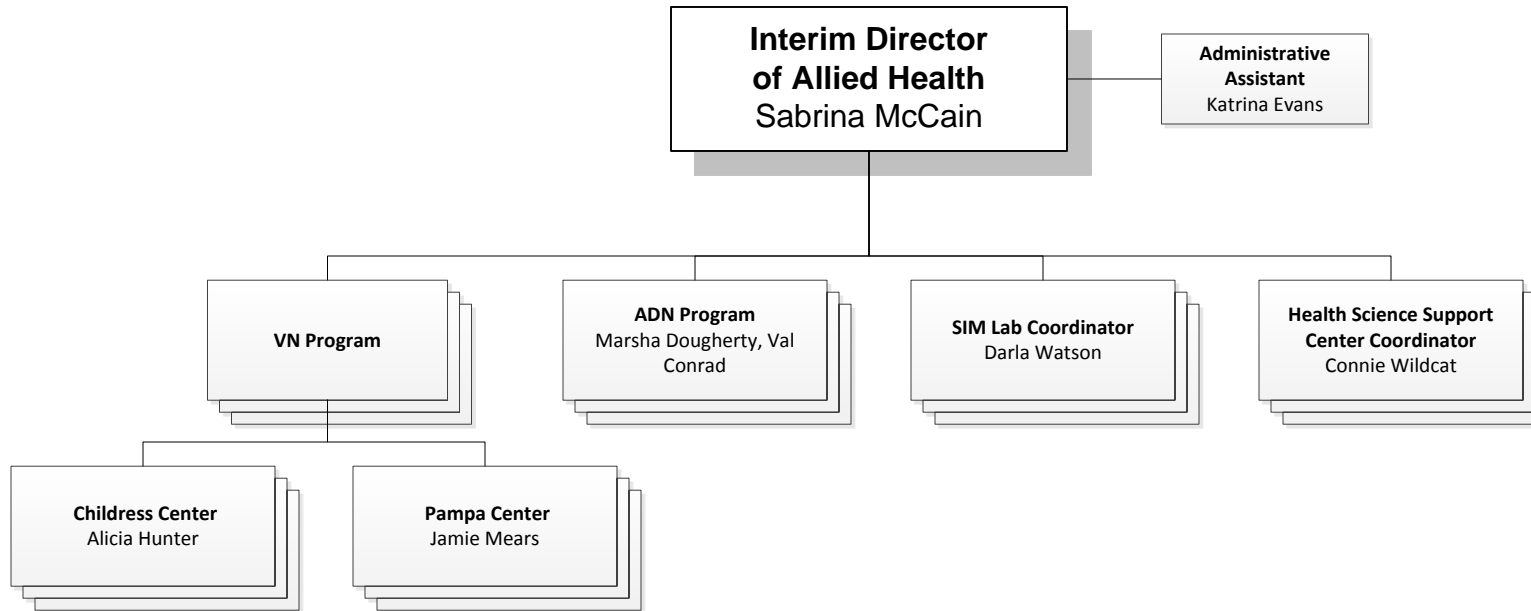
Interim Director of Allied Health
Sabrina McCain

Administrative Assistant
Katrina Evans

VN Program

ADN Program
Marsha Dougherty, Val Conrad

SIM Lab Coordinator
Darla Watson

Health Science Support Center Coordinator
Connie Wildcat

Childress Center
Alicia Hunter

Pampa Center
Jamie Mears